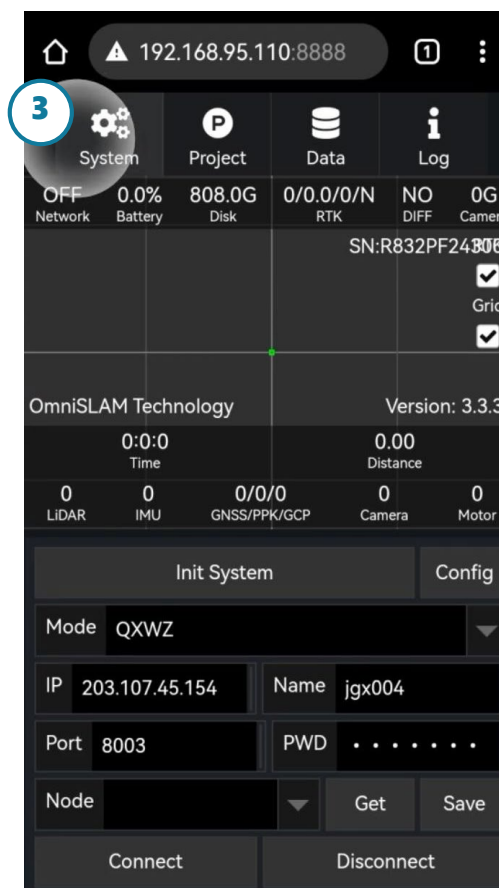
192.168.95.110:8888

1

3

System

Project

Data

Log

OFF
Network

0.0%
Battery

808.0G
Disk

0/0.0/0/N
RTK

NO
DIFF

0G
Camer

SN:R832PF24306

Grid

OmniSLAM Technology

Version: 3.3.3

0:0:0
Time

0.00
Distance

0
LiDAR

0
IMU

0/0/0
GNSS/PPK/GCP

0
Camera

0
Motor

Init System

Config

Mode QXWZ

IP 203.107.45.154

Name jgx004

Port 8003

PWD • • • • • • •

Node

Get

Save

Connect

Disconnect